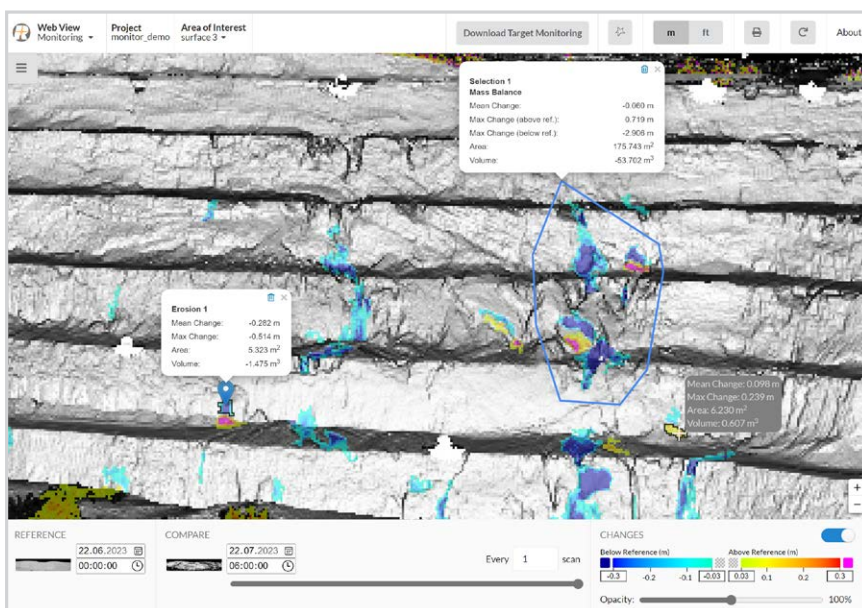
Web View
Monitoring

Project
monitor_demo

Area of Interest
surface 3

Download Target Monitoring

m ft

About

Selection 1
Mass Balance

| | |
|---|---|
| Mean Change: | -0.060 m |
| Max Change (above ref.): | 0.719 m |
| Max Change (below ref.): | -2.908 m |
| Area: | 175.743 $m^2$ |
| Volume: | -53.702 $m^3$ |

Erosion 1

| | |
|---|---|
| Mean Change: | -0.282 m |
| Max Change: | -0.514 m |
| Area: | 5.323 $m^2$ |
| Volume: | -1.475 $m^3$ |

Mean Change: 0.098 m
Max Change: 0.239 m
Area: 6.230 $m^2$
Volume: 0.607 $m^3$

REFERENCE
22.06.2023
00:00:00

COMPARE
22.07.2023
06:00:00

Every 1 scan

CHANGES
Below Reference (m)
Above Reference (m)
-0.3 -0.2 -0.1 -0.03 0.03 0.1 0.2 0.3

Opacity: 100%